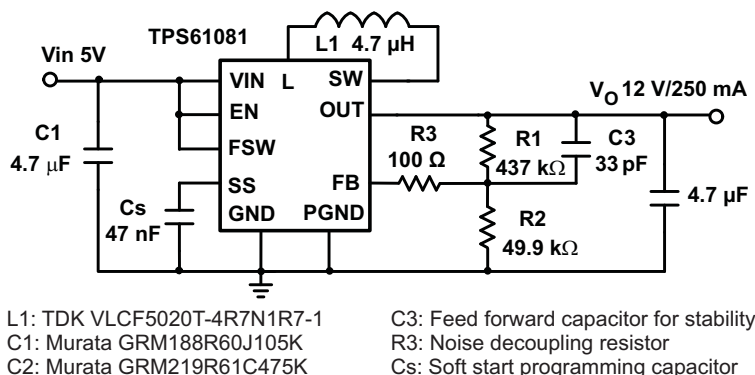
TPS61081

L1 4.7 µH

Vin 5V

VIN L SW

EN OUT

FSW

SS FB

GND PGND

C1 4.7 µF

Cs 47 nF

$V_O$ 12 V/250 mA

R3 100 Ω

R1 437 kΩ

C3 33 pF

R2 49.9 kΩ

4.7 µF

L1: TDK VLCF5020T-4R7N1R7-1
C1: Murata GRM188R60J105K
C2: Murata GRM219R61C475K

C3: Feed forward capacitor for stability
R3: Noise decoupling resistor
Cs: Soft start programming capacitor